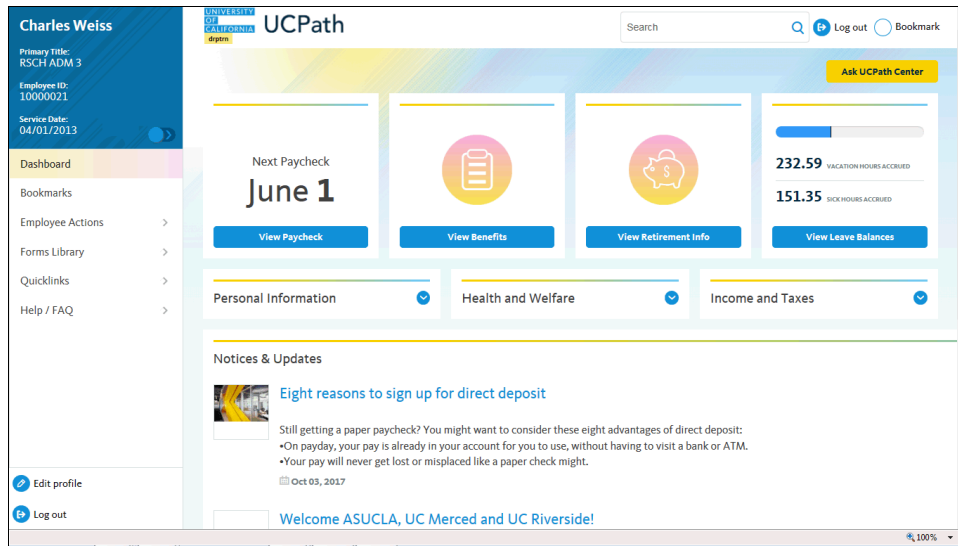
Charles Weiss

Primary Title:
RSCH ADM 3

Employee ID:
10000021

Service Date:
04/01/2013

Dashboard

Bookmarks

Employee Actions

Forms Library

Quicklinks

Help / FAQ

Edit profile

Log out

UNIVERSITY OF CALIFORNIA drptrn UCPath

Search

Log out

Bookmark

Ask UCPath Center

Next Paycheck
June 1

View Paycheck

View Benefits

View Retirement Info

232.59 VACATION HOURS ACCRUED

151.35 SICK HOURS ACCRUED

View Leave Balances

Personal Information

Health and Welfare

Income and Taxes

Notices & Updates

Eight reasons to sign up for direct deposit

Still getting a paper paycheck? You might want to consider these eight advantages of direct deposit:
•On payday, your pay is already in your account for you to use, without having to visit a bank or ATM.
•Your pay will never get lost or misplaced like a paper check might.

Oct 03, 2017

Welcome ASUCLA, UC Merced and UC Riverside!

100%